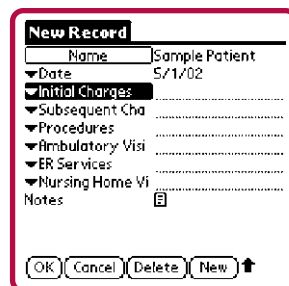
New Record

| Name | Sample Patient |
|---|---|
| ▾Date | 5/1/02 |
| ▾Initial Charges | |
| ▾Subsequent Cha | |
| ▾Procedures | |
| ▾Ambulatory Visi | |
| ▾ER Services | |
| ▾Nursing Home Vi | |
| Notes | |

OK Cancel Delete New